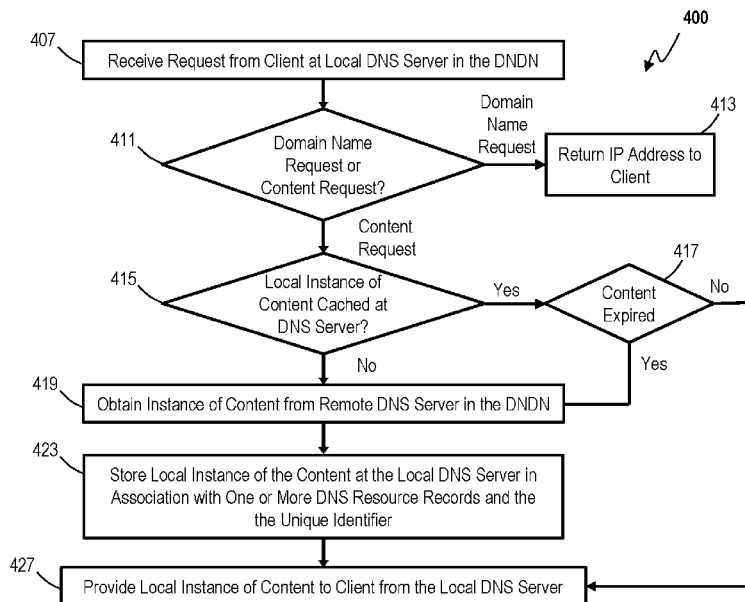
400

407

Receive Request from Client at Local DNS Server in the DNDN

411

Domain Name Request or Content Request?

Domain Name Request

413

Return IP Address to Client

Content Request

415

Local Instance of Content Cached at DNS Server?

Yes

417

Content Expired

No

No

Yes

419

Obtain Instance of Content from Remote DNS Server in the DNDN

423

Store Local Instance of the Content at the Local DNS Server in Association with One or More DNS Resource Records and the the Unique Identifier

427

Provide Local Instance of Content to Client from the Local DNS Server